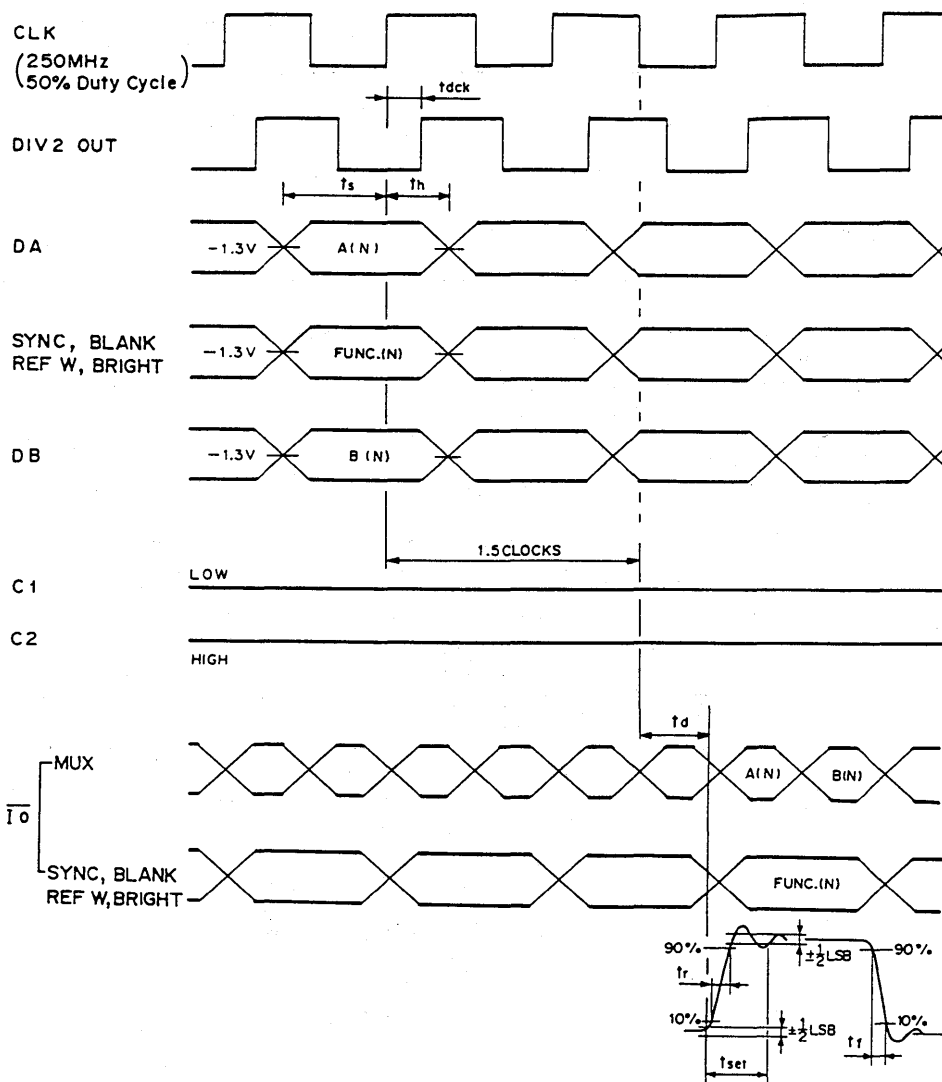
CLK
(250MHz
50% Duty Cycle)

tdck

DIV2 OUT

ts
th

DA
−1.3V
A(N)

SYNC, BLANK
REF W, BRIGHT
−1.3V
FUNC.(N)

DB
−1.3V
B(N)

1.5CLOCKS

C1
LOW

C2
HIGH

td

MUX
A(N)
B(N)

$\overline{I0}$

SYNC, BLANK
REF W, BRIGHT
FUNC.(N)

90%
$\pm\frac{1}{2}$LSB
90%
tr
10%
$\pm\frac{1}{2}$LSB
10%
tf
tset